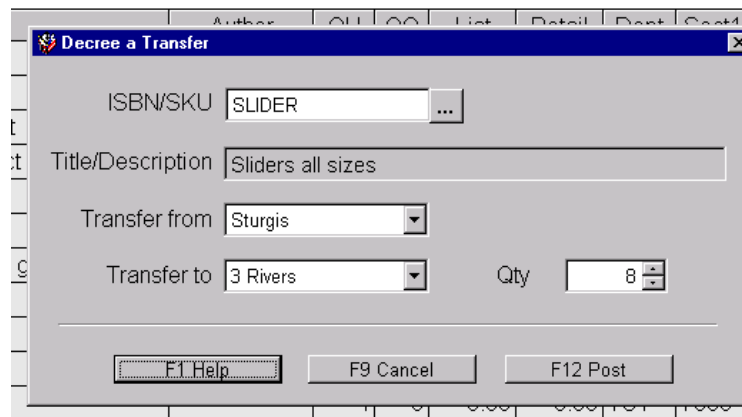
Author | OH | OO | List | Retail | Dept | Sect1

Decree a Transfer

ISBN/SKU SLIDER ...

Title/Description Sliders all sizes

Transfer from Sturgis

Transfer to 3 Rivers Qty 8

F1 Help F9 Cancel F12 Post